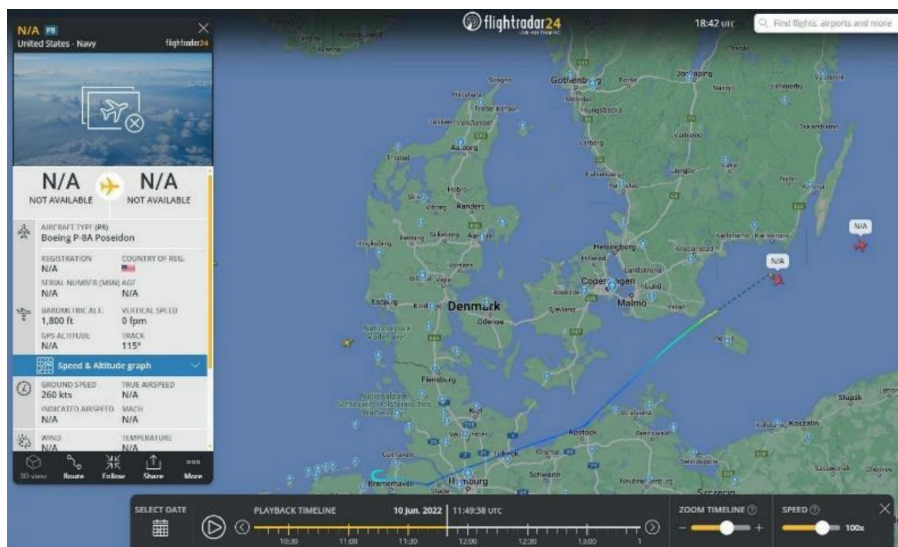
N/A P8
United States - Navy
flightradar24

N/A
NOT AVAILABLE
N/A
NOT AVAILABLE

AIRCRAFT TYPE (P8)
Boeing P-8A Poseidon

REGISTRATION
N/A
COUNTRY OF REG.

SERIAL NUMBER (MSN) AGE
N/A
N/A

BAROMETRIC ALT.
1,800 ft
VERTICAL SPEED
0 fpm

GPS ALTITUDE
N/A
TRACK
115°

Speed & Altitude graph

GROUND SPEED
260 kts
TRUE AIRSPEED
N/A

INDICATED AIRSPEED
N/A
MACH
N/A

WIND
N/A
TEMPERATURE
N/A

3D view
Route
Follow
Share
More

flightradar24
18:42 UTC
Find flights, airports and more

Gothenburg
Denmark
Randers
Odense
Copenhagen
Malmo
Helsingborg
Flensburg
Kiel
Lübeck
Rostock
Schwerin
Hamburg
Bremerhaven
Slupsk
Koszalin
Szczecin
N/A
N/A

SELECT DATE
PLAYBACK TIMELINE
10 Jun. 2022
11:49:38 UTC
10:30
11:00
11:30
12:00
12:30
13:00
ZOOM TIMELINE
SPEED
100x